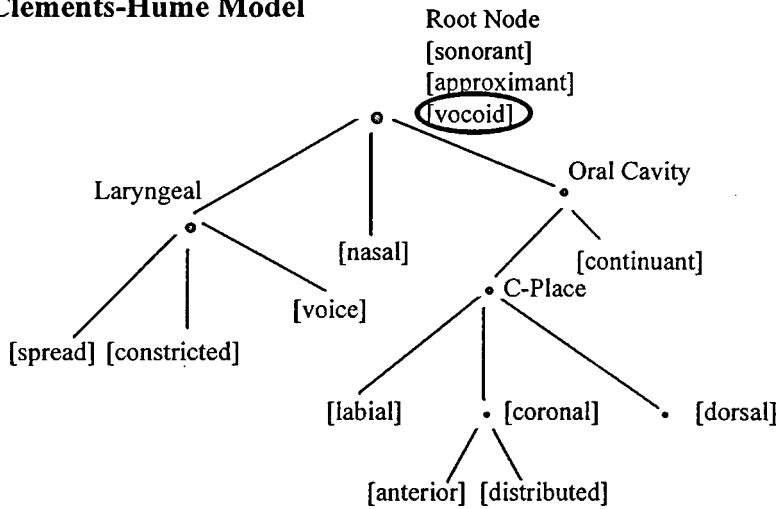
Clements-Hume Model

Root Node
[sonorant]
[approximant]
[vocoid]

Laryngeal

[nasal]

Oral Cavity

[continuant]

C-Place

[voice]

[spread] [constricted]

[labial] [coronal] [dorsal]

[anterior] [distributed]